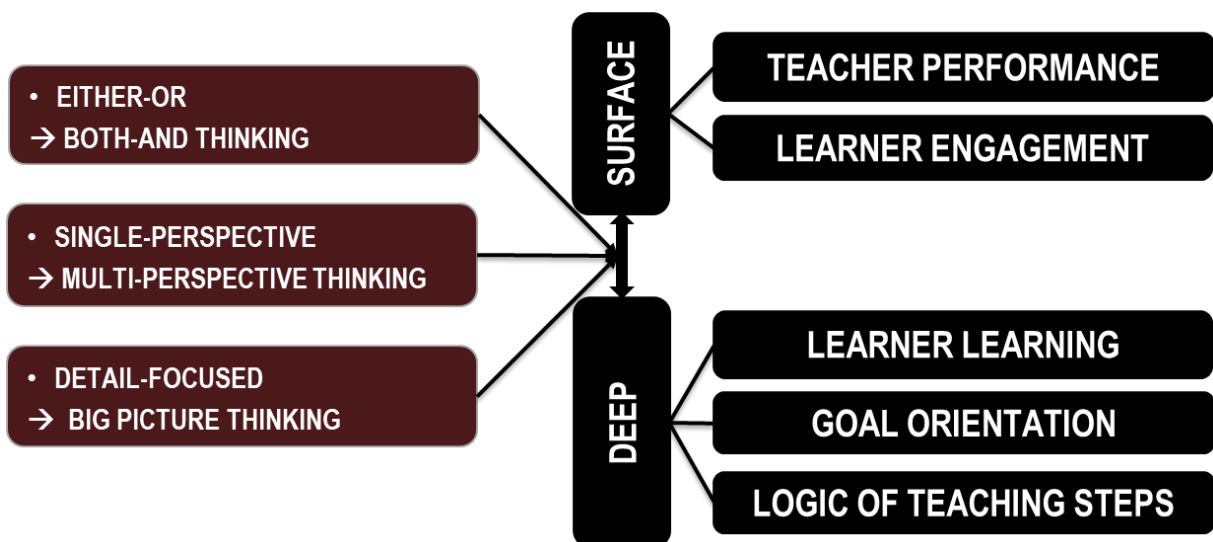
• EITHER-OR
→ BOTH-AND THINKING

• SINGLE-PERSPECTIVE
→ MULTI-PERSPECTIVE THINKING

• DETAIL-FOCUSED
→ BIG PICTURE THINKING

SURFACE

TEACHER PERFORMANCE

LEARNER ENGAGEMENT

DEEP

LEARNER LEARNING

GOAL ORIENTATION

LOGIC OF TEACHING STEPS